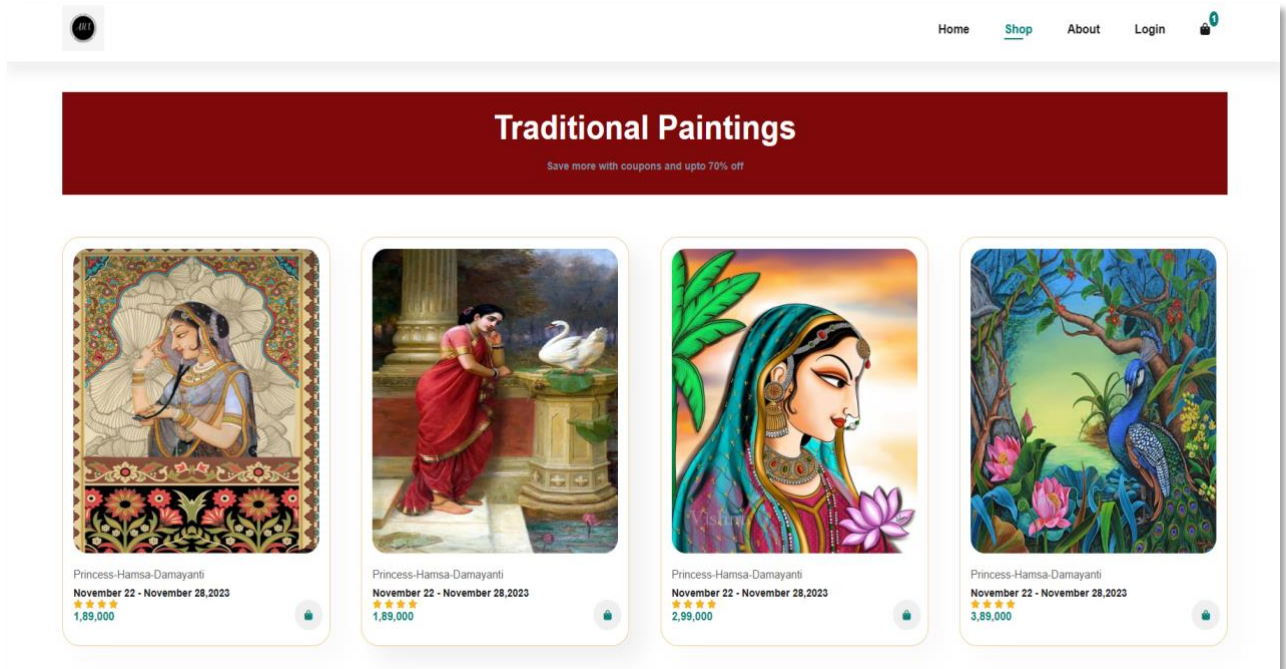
Home Shop About Login 1

Traditional Paintings

Save more with coupons and upto 70% off

Princess-Hamsa-Damayanti
November 22 - November 28,2023
1,89,000

Princess-Hamsa-Damayanti
November 22 - November 28,2023
1,89,000

Princess-Hamsa-Damayanti
November 22 - November 28,2023
2,99,000

Princess-Hamsa-Damayanti
November 22 - November 28,2023
3,89,000